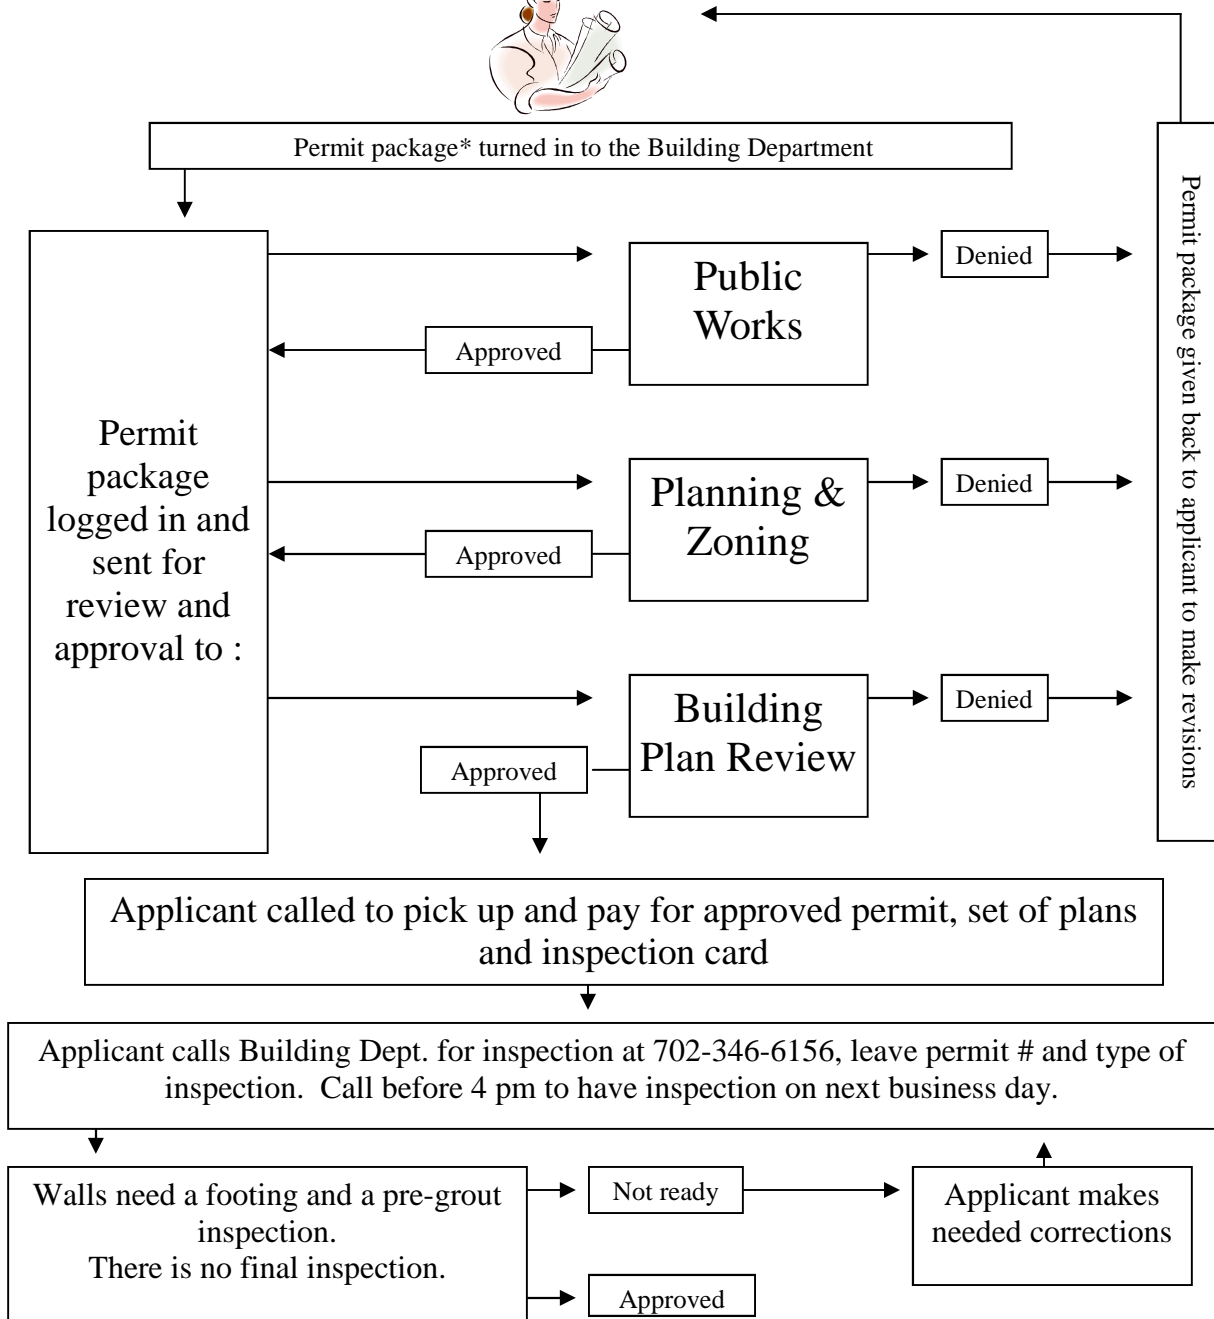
Permit package* turned in to the Building Department

Permit package logged in and sent for review and approval to :

Public Works

Denied

Approved

Planning & Zoning

Denied

Approved

Building Plan Review

Denied

Approved

Permit package given back to applicant to make revisions

Applicant called to pick up and pay for approved permit, set of plans and inspection card

Applicant calls Building Dept. for inspection at 702-346-6156, leave permit # and type of inspection. Call before 4 pm to have inspection on next business day.

Walls need a footing and a pre-grout inspection.
There is no final inspection.

Not ready

Applicant makes needed corrections

Approved